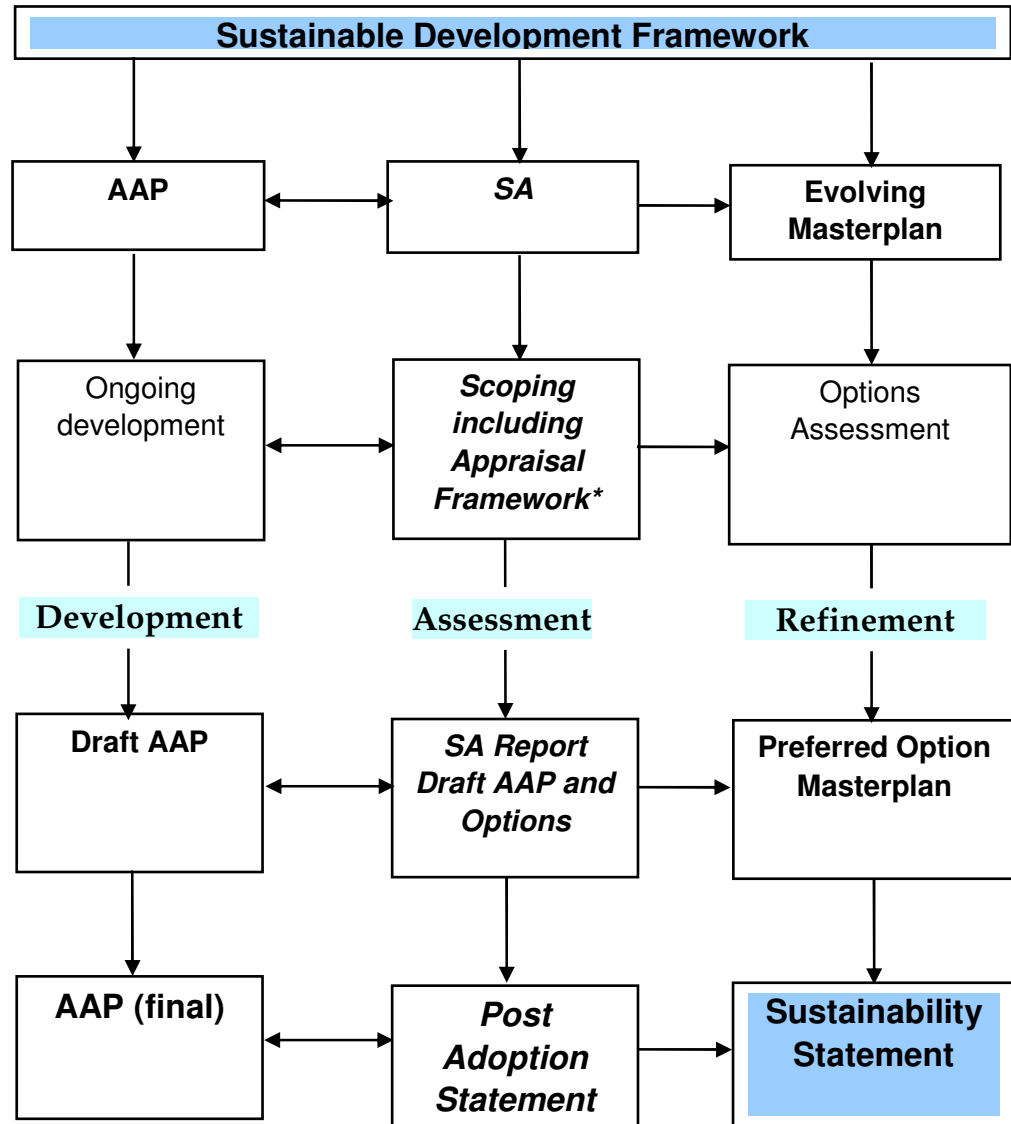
Sustainable Development Framework

AAP

SA

Evolving Masterplan

Ongoing development

Scoping including Appraisal Framework*

Options Assessment

Development

Assessment

Refinement

Draft AAP

SA Report Draft AAP and Options

Preferred Option Masterplan

AAP (final)

Post Adoption Statement

Sustainability Statement